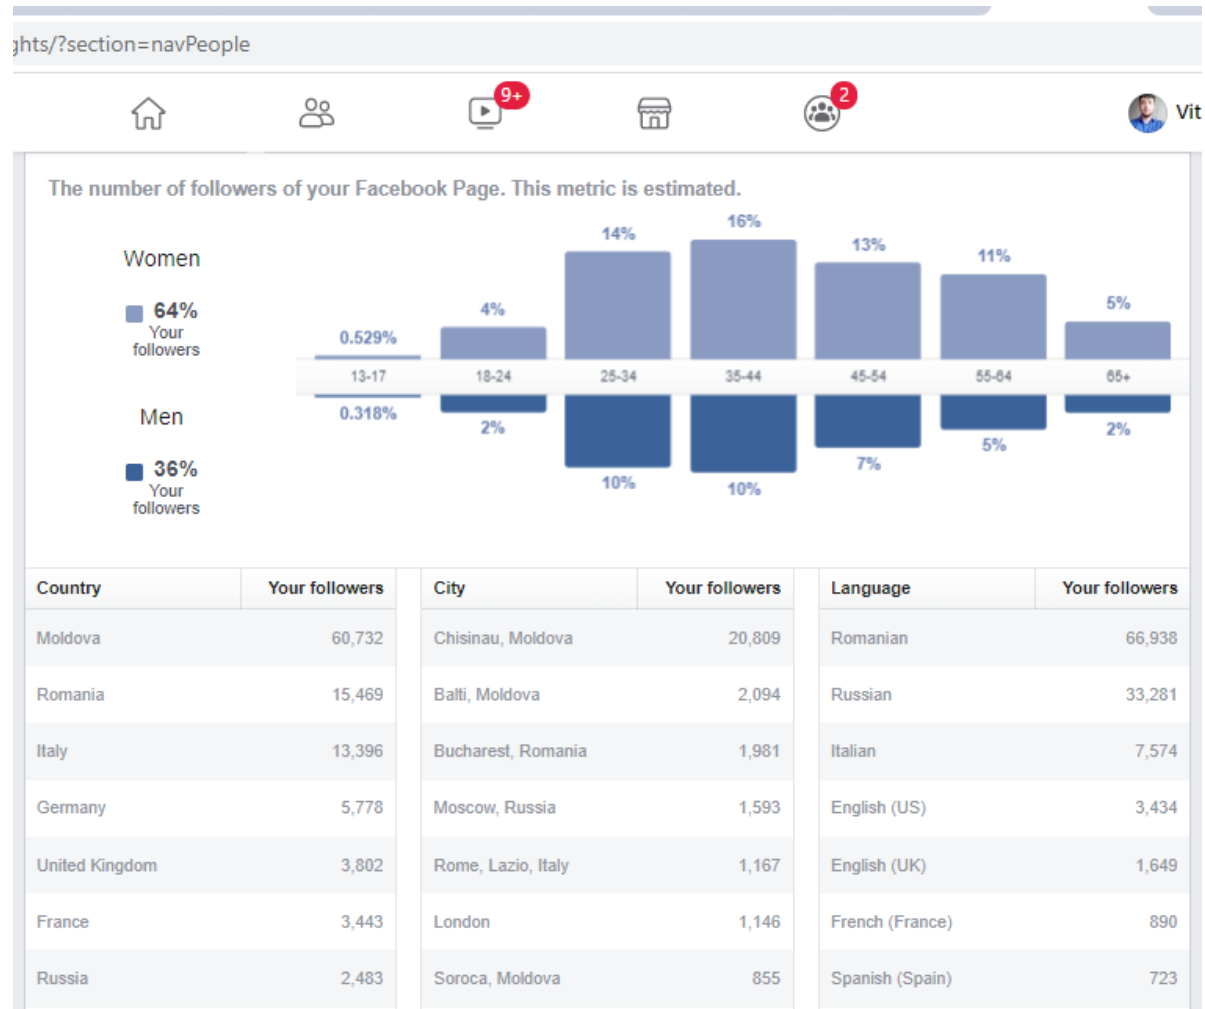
ghts/?section=navPeople

9+

2

Vit

The number of followers of your Facebook Page. This metric is estimated.

Women

64%
Your followers

Men

36%
Your followers

0.529% 4% 14% 16% 13% 11% 5%

13-17 18-24 25-34 35-44 45-54 55-64 65+

0.318% 2% 10% 10% 7% 5% 2%

| Country | Your followers |
|---|---|
| Moldova | 60,732 |
| Romania | 15,469 |
| Italy | 13,396 |
| Germany | 5,778 |
| United Kingdom | 3,802 |
| France | 3,443 |
| Russia | 2,483 |

| City | Your followers |
|---|---|
| Chisinau, Moldova | 20,809 |
| Balti, Moldova | 2,094 |
| Bucharest, Romania | 1,981 |
| Moscow, Russia | 1,593 |
| Rome, Lazio, Italy | 1,167 |
| London | 1,146 |
| Soroca, Moldova | 855 |

| Language | Your followers |
|---|---|
| Romanian | 66,938 |
| Russian | 33,281 |
| Italian | 7,574 |
| English (US) | 3,434 |
| English (UK) | 1,649 |
| French (France) | 890 |
| Spanish (Spain) | 723 |